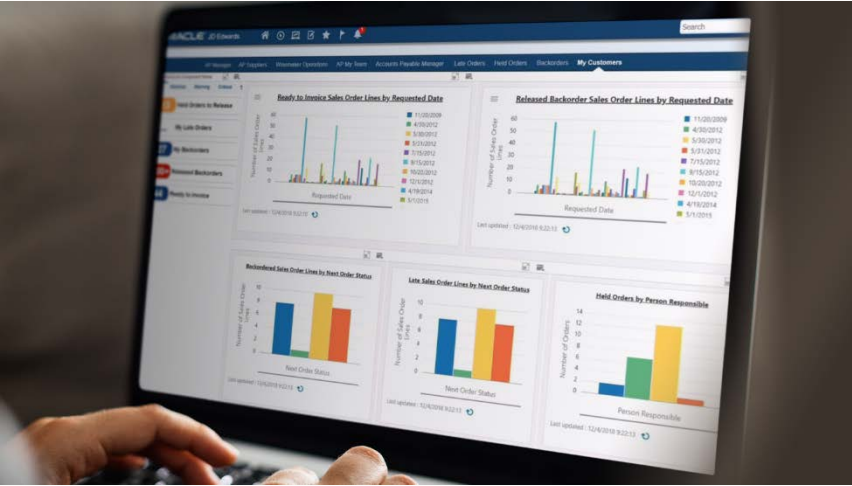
ACLE JD Edwards

Search

AP Manager AP Suppliers Warehouse Operations AP My Team Accounts Payable Manager Late Orders Held Orders Backorders My Customers

Held Orders to Release

My Late Orders

My Backorders

Released Backorders

Ready to Invoice

Ready to Invoice Sales Order Lines by Requested Date

Number of Sales Order Lines

Requested Date

11/20/2009
4/30/2012
5/30/2012
5/31/2012
7/15/2012
9/15/2012
10/20/2012
12/1/2012
4/19/2014
5/1/2015

Last updated : 12/4/2018 8:22:13

Released Backorder Sales Order Lines by Requested Date

60
50
40
30
20
10
0

Number of Sales Order Lines

Requested Date

11/20/2009
4/30/2012
5/30/2012
5/31/2012
7/15/2012
9/15/2012
10/20/2012
12/1/2012
4/19/2014
5/1/2015

Last updated : 12/4/2018 8:22:13

Backordered Sales Order Lines by Next Order Status

Number of Sales Order Lines

Next Order Status

Last updated : 12/4/2018 8:22:13

Late Sales Order Lines by Next Order Status

Number of Sales Order Lines

Next Order Status

Last updated : 12/4/2018 8:22:13

Held Orders by Person Responsible

14
12
10
8
6
4
2
0

Number of Orders

Person Responsible

Last updated : 12/4/2018 8:22:13